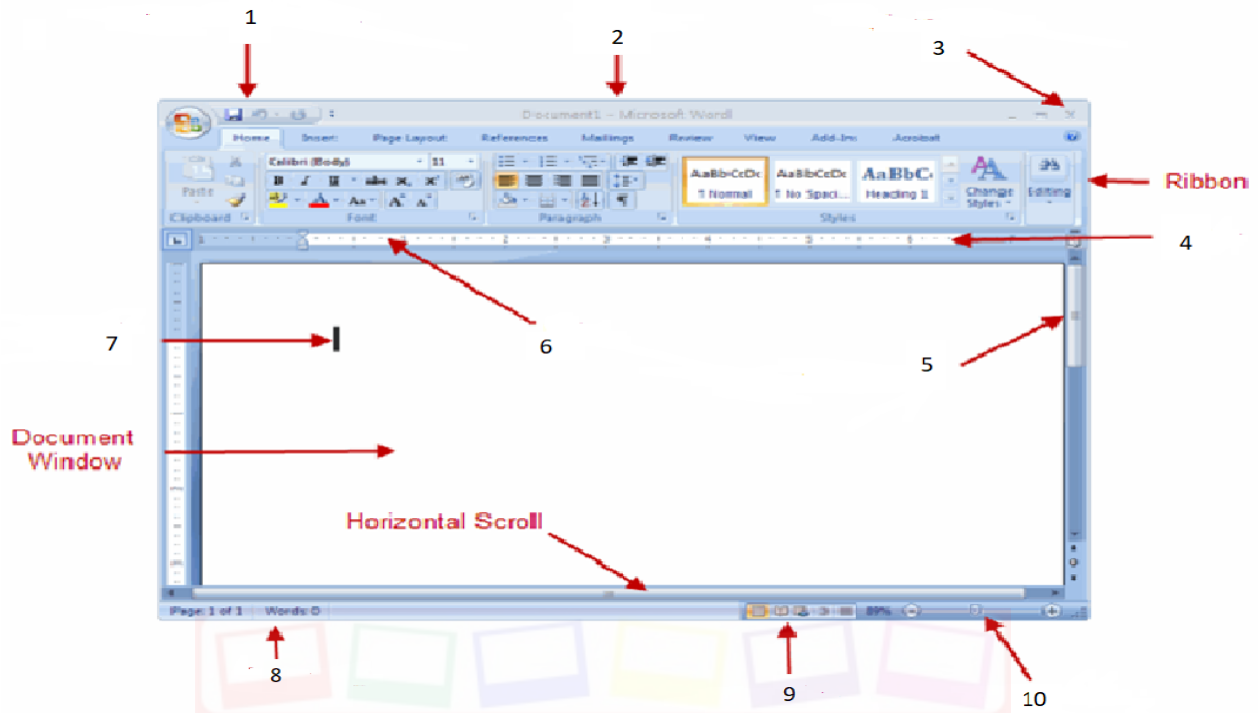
1

2

3

Document1 - Microsoft Word

Home Insert Page Layout References Mailings Review View Add-Ins Acrobat

Paste

Clipboard

Calibri (Body) 11

Font

Paragraph

AaBbCcDc ¶ Normal

AaBbCcDc ¶ No Spaci...

AaBbC Heading 1

Change Styles

Styles

Editing

Ribbon

4

6

7

5

Document Window

Horizontal Scroll

Page: 1 of 1 Words: 0

89%

8

9

10